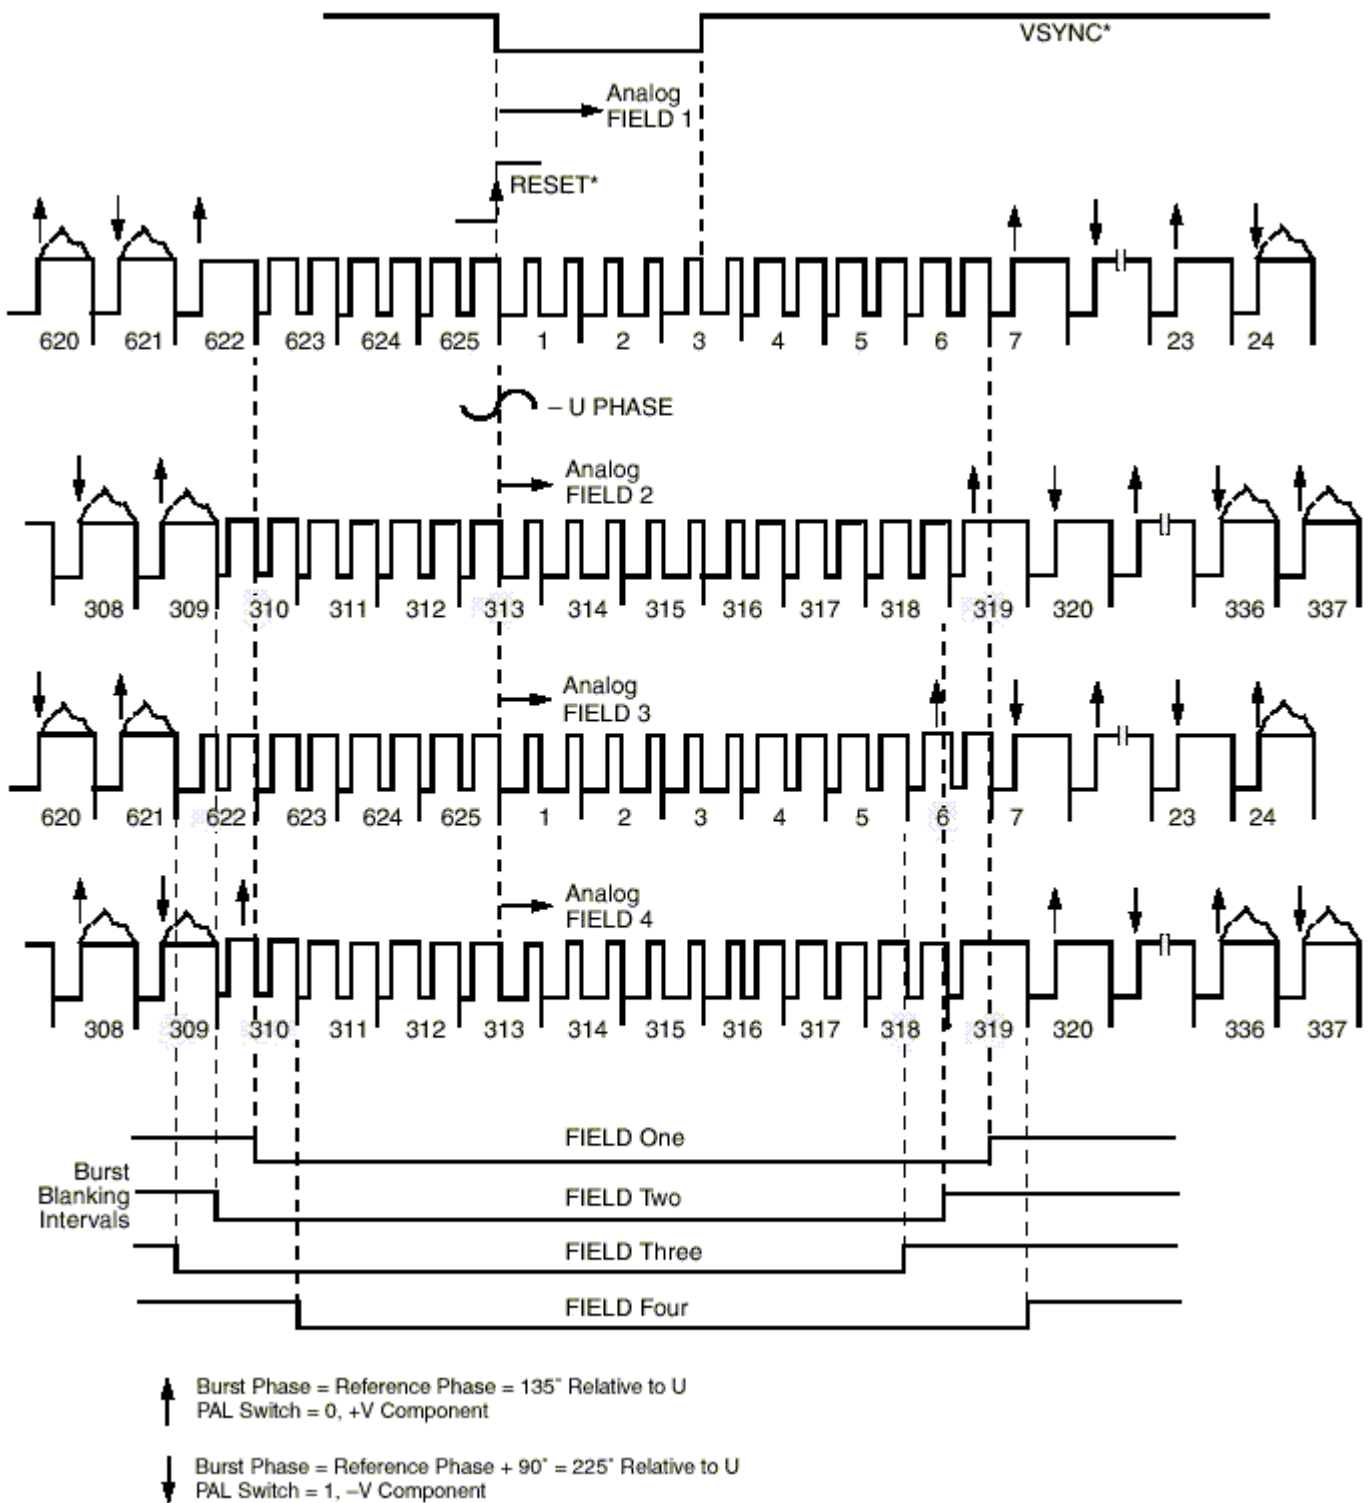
VSYNC*

Analog FIELD 1

RESET*

620 621 622 623 624 625 1 2 3 4 5 6 7 23 24

– U PHASE

Analog FIELD 2

308 309 310 311 312 313 314 315 316 317 318 319 320 336 337

Analog FIELD 3

620 621 622 623 624 625 1 2 3 4 5 6 7 23 24

Analog FIELD 4

308 309 310 311 312 313 314 315 316 317 318 319 320 336 337

Burst Blanking Intervals

FIELD One

FIELD Two

FIELD Three

FIELD Four

Burst Phase = Reference Phase = 135° Relative to U
PAL Switch = 0, +V Component

Burst Phase = Reference Phase + 90° = 225° Relative to U
PAL Switch = 1, –V Component